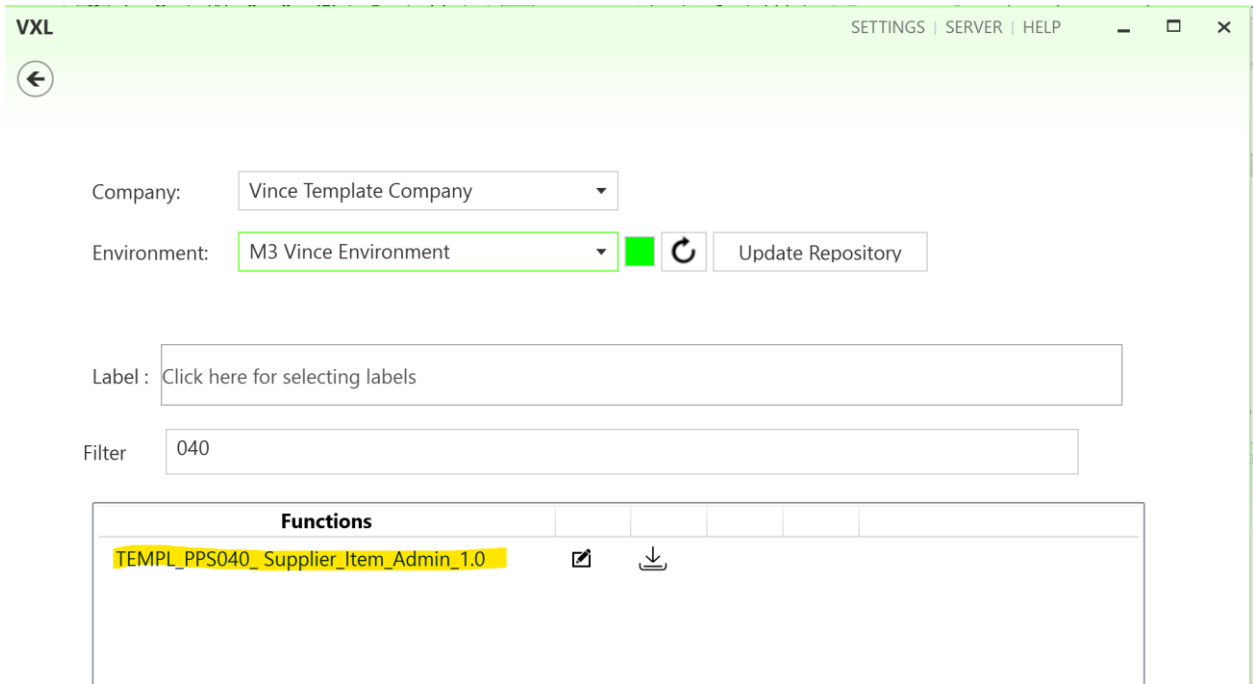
VXL

SETTINGS | SERVER | HELP

Company: Vince Template Company

Environment: M3 Vince Environment

Update Repository

Label : Click here for selecting labels

Filter 040

| Functions | | | | |
|---|---|---|---|---|
| TEMPL_PPS040_ Supplier_Item_Admin_1.0 | | | | |